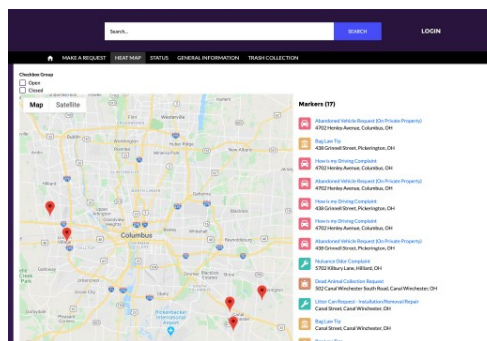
Search...

SEARCH

LOGIN

MAKE A REQUEST HEAT MAP STATUS GENERAL INFORMATION TRASH COLLECTION

Checkbox Group
Open
Closed

Map Satellite

Columbus

Markers (17)

Abandoned Vehicle Request (On Private Property)
4702 Henley Avenue, Columbus, OH

Bag Law Tip
438 Griswold Street, Pickerington, OH

How is my Driving Complaint
4702 Henley Avenue, Columbus, OH

Abandoned Vehicle Request (On Private Property)
4702 Henley Avenue, Columbus, OH

How is my Driving Complaint
438 Griswold Street, Pickerington, OH

How is my Driving Complaint
4702 Henley Avenue, Columbus, OH

Abandoned Vehicle Request (On Private Property)
438 Griswold Street, Pickerington, OH

Nuisance Odor Complaint
5702 Kilbury Lane, Hilliard, OH

Dead Animal Collection Request
502 Canal Winchester South Road, Canal Winchester, OH

Litter Can Request - Installation/Removal/Repair
Canal Street, Canal Winchester, OH

Bag Law Tip
Canal Street, Canal Winchester, OH

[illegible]